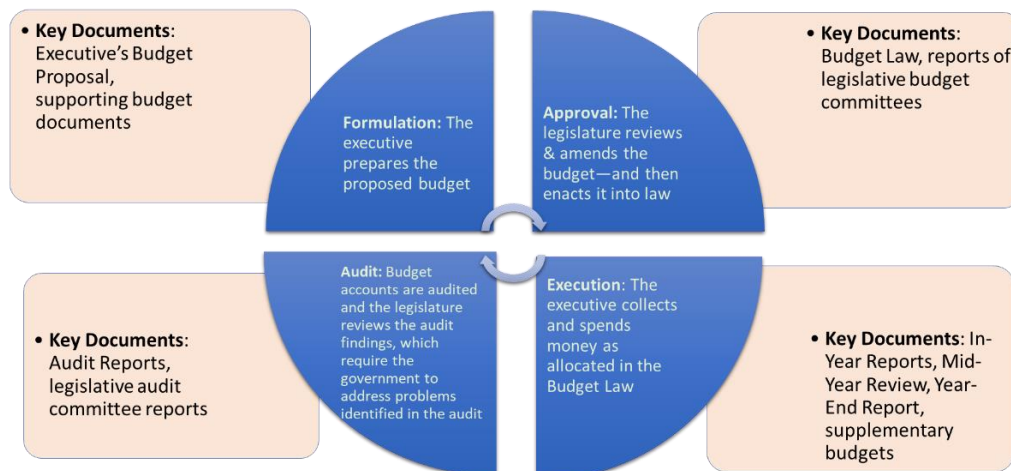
• **Key Documents**: Executive's Budget Proposal, supporting budget documents

**Formulation:** The executive prepares the proposed budget

**Approval:** The legislature reviews & amends the budget—and then enacts it into law

• **Key Documents**: Budget Law, reports of legislative budget committees

• **Key Documents**: Audit Reports, legislative audit committee reports

**Audit:** Budget accounts are audited and the legislature reviews the audit findings, which require the government to address problems identified in the audit

**Execution**: The executive collects and spends money as allocated in the Budget Law

• **Key Documents**: In-Year Reports, Mid-Year Review, Year-End Report, supplementary budgets